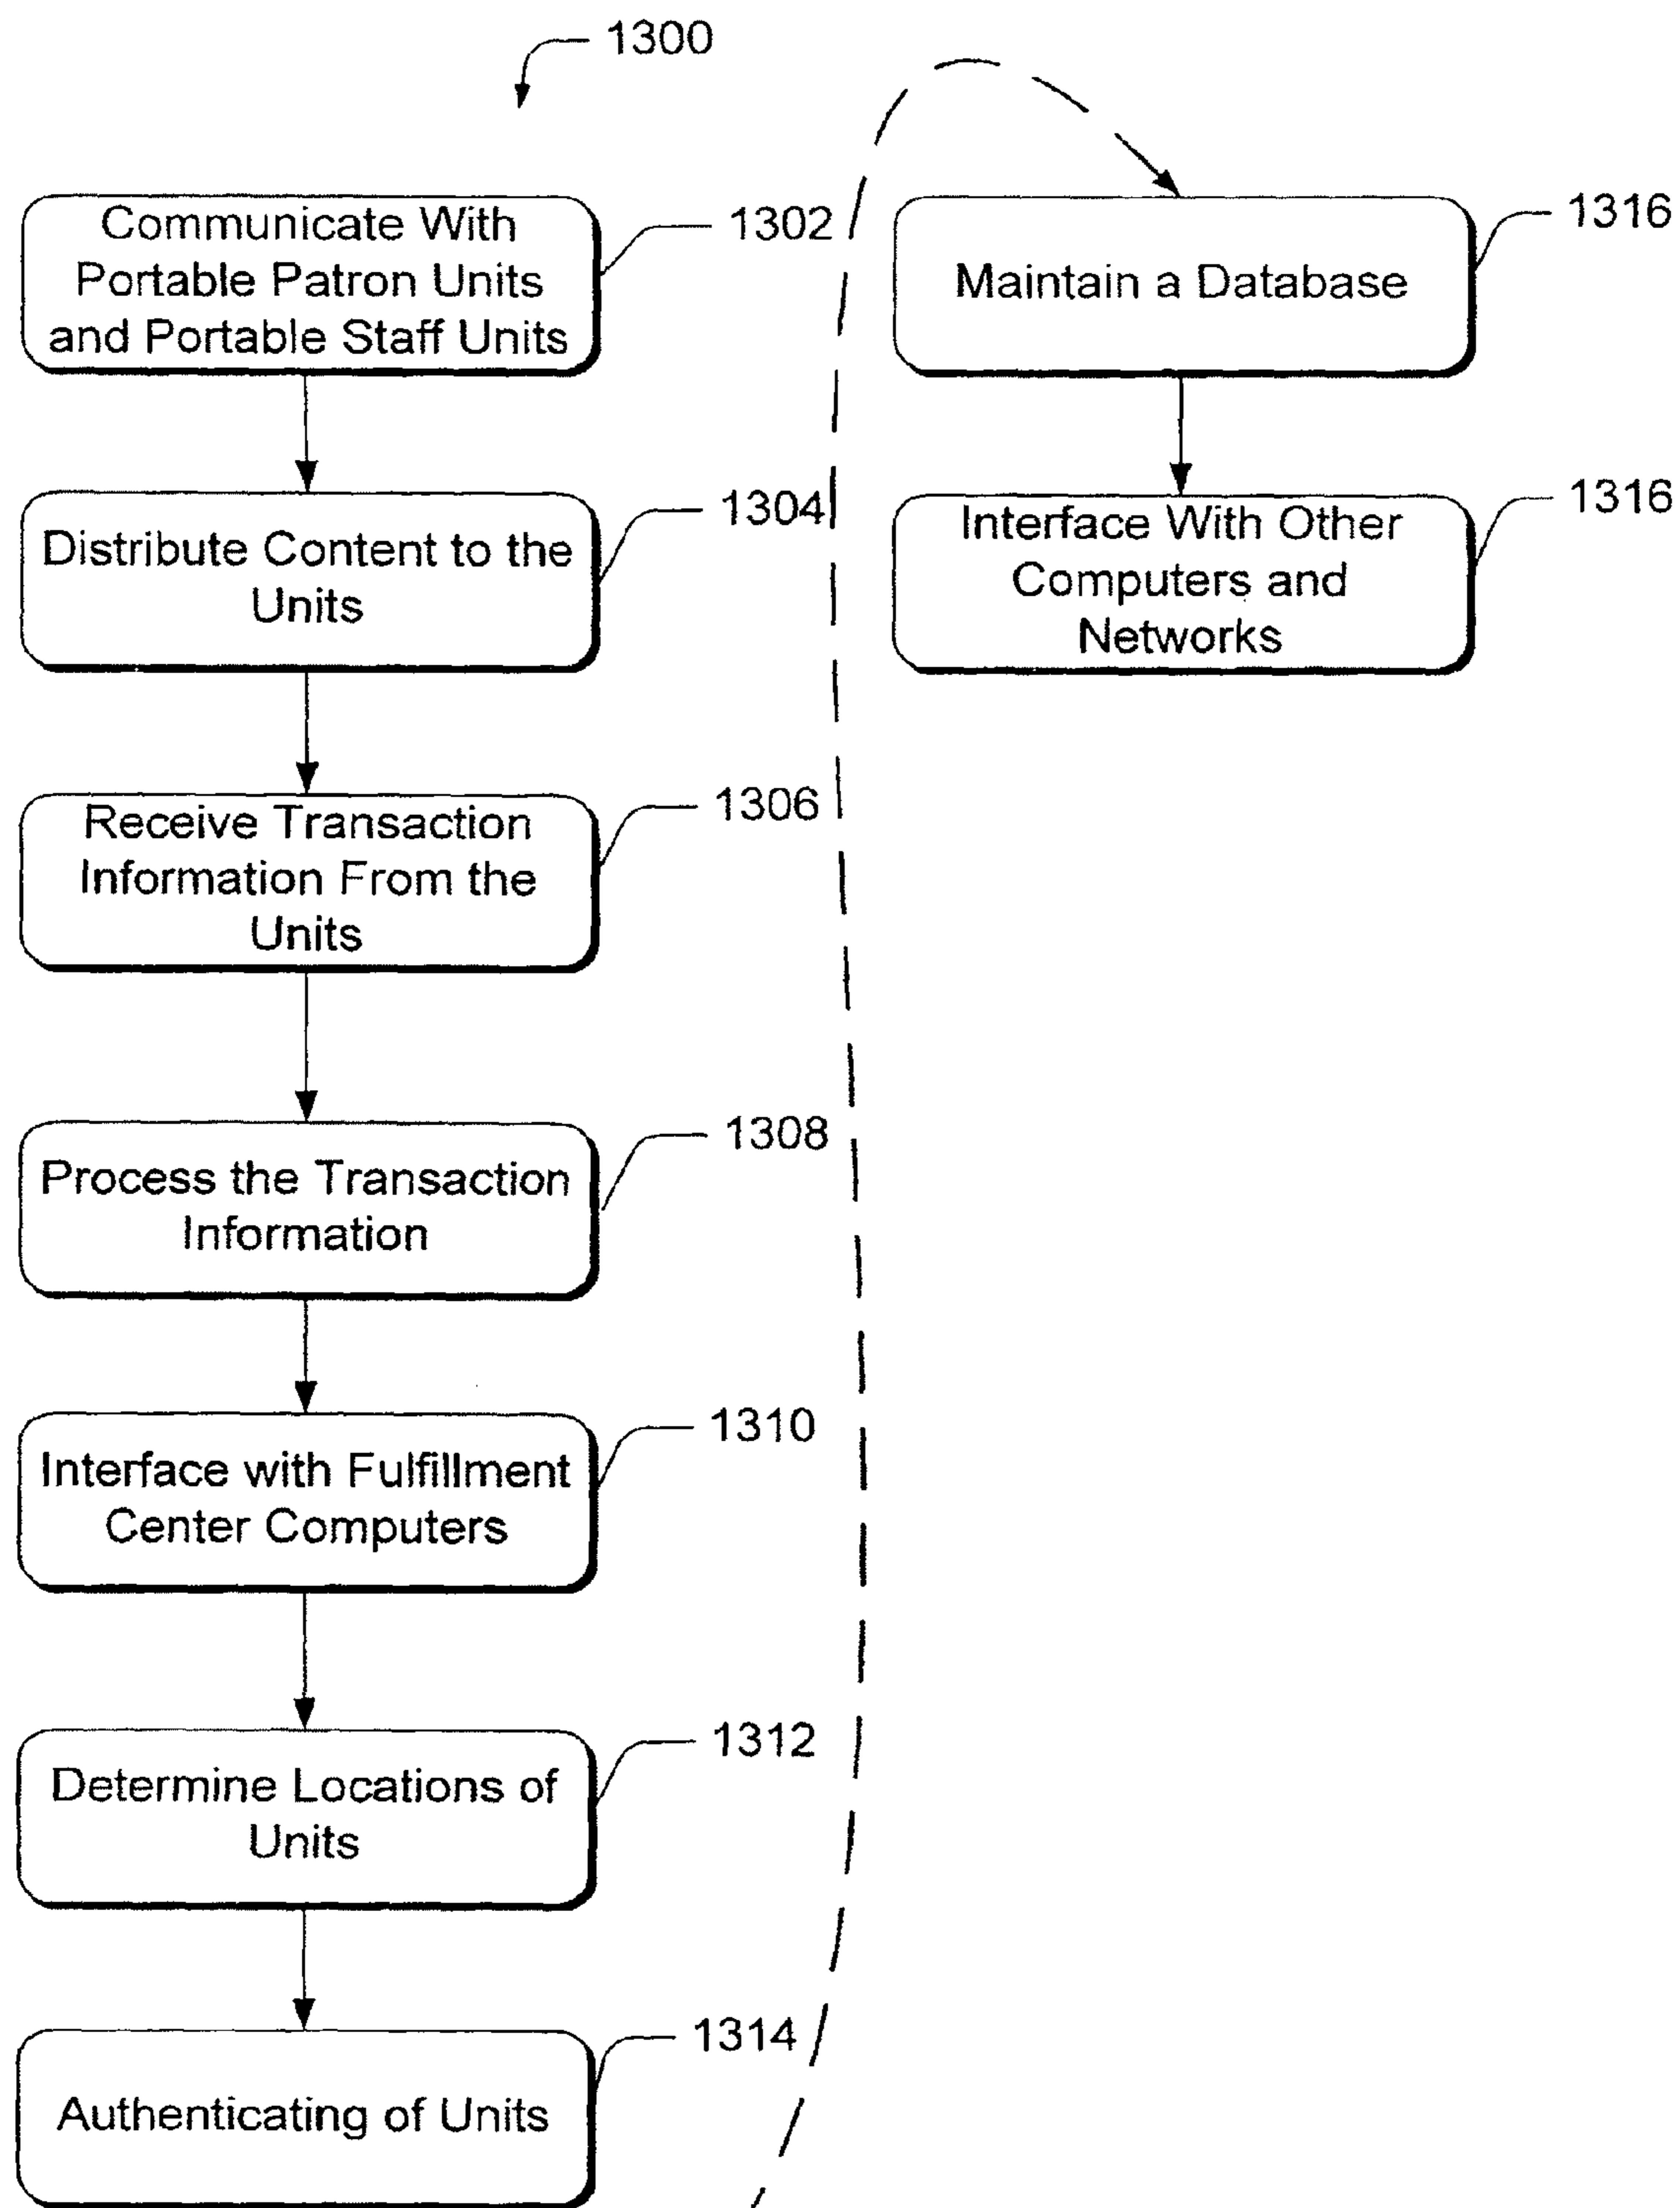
1300

Communicate With Portable Patron Units and Portable Staff Units

1302

Distribute Content to the Units

1304

Receive Transaction Information From the Units

1306

Process the Transaction Information

1308

Interface with Fulfillment Center Computers

1310

Determine Locations of Units

1312

Authenticating of Units

1314

Maintain a Database

1316

Interface With Other Computers and Networks

1316